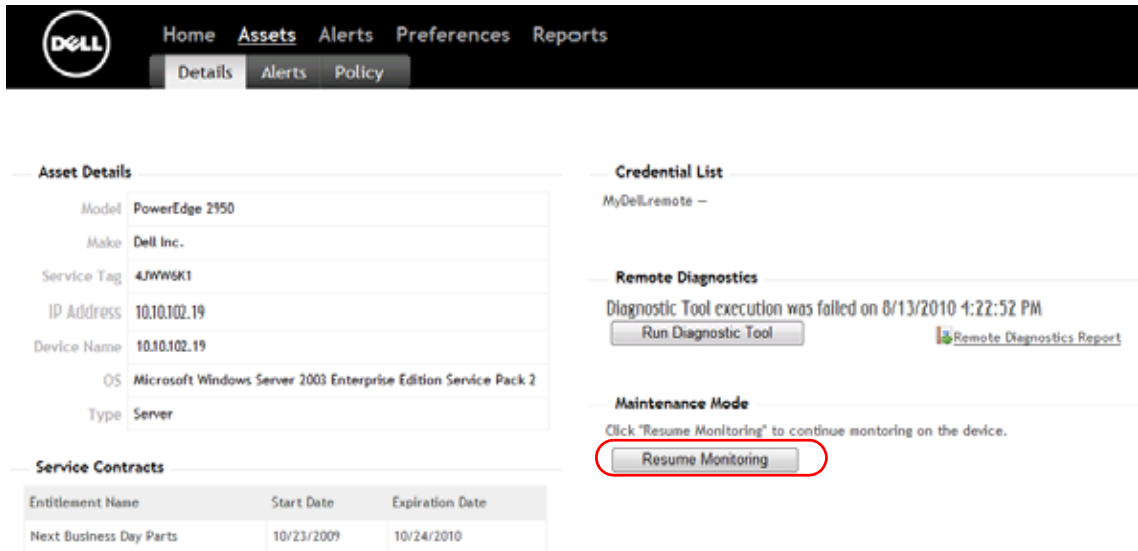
DELL

Home Assets Alerts Preferences Reports

Details Alerts Policy

Asset Details

| | |
|---|---|
| Model | PowerEdge 2950 |
| Make | Dell Inc. |
| Service Tag | 4JWW6K1 |
| IP Address | 10.10.102.19 |
| Device Name | 10.10.102.19 |
| OS | Microsoft Windows Server 2003 Enterprise Edition Service Pack 2 |
| Type | Server |

Service Contracts

| Entitlement Name | Start Date | Expiration Date |
|---|---|---|
| Next Business Day Parts | 10/23/2009 | 10/24/2010 |

Credential List

MyDell.remote –

Remote Diagnostics

Diagnostic Tool execution was failed on 8/13/2010 4:22:52 PM

Run Diagnostic Tool

Remote Diagnostics Report

Maintenance Mode

Click "Resume Monitoring" to continue montoring on the device.

Resume Monitoring